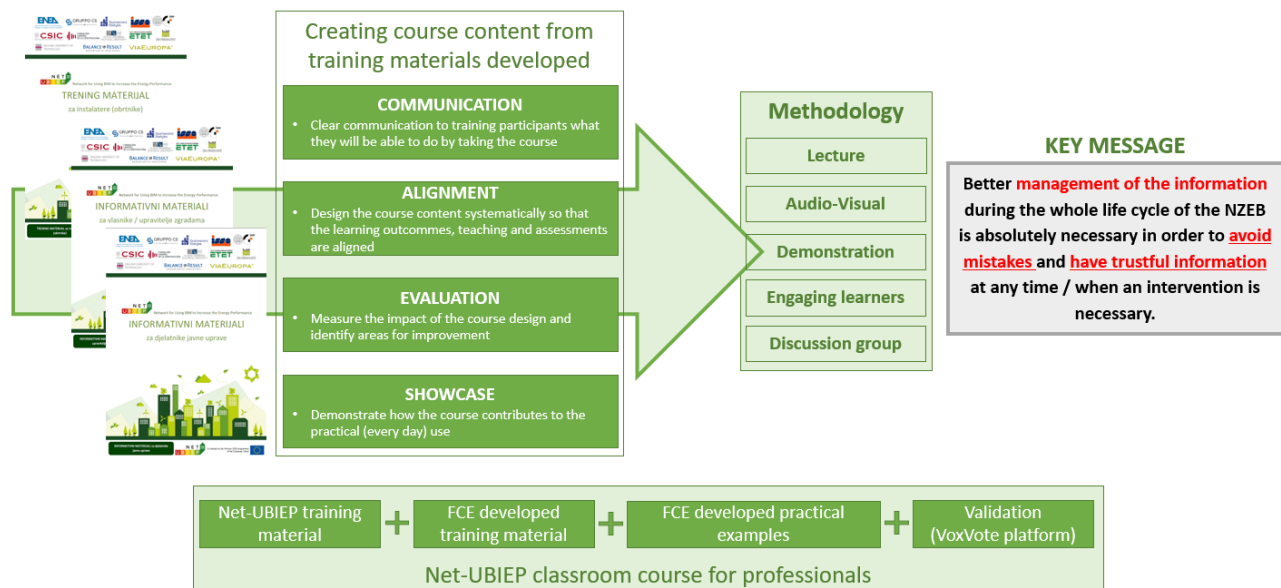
ENEA GRUPPO CS CSIC BALANCE & RESULT ETET VIAEUROPA

NET UBIEP
Network for Using BIM to Increase the Energy Performance
TRENING MATERIJAL
za instalatere (obrtnike)

INFORMATIVNI MATERIJALI
za vlasnike / upravitelje zgradama

INFORMATIVNI MATERIJALI
za djelatnike javne uprave

Creating course content from training materials developed

COMMUNICATION
• Clear communication to training participants what they will be able to do by taking the course

ALIGNMENT
• Design the course content systematically so that the learning outcommes, teaching and assessments are aligned

EVALUATION
• Measure the impact of the course design and identify areas for improvement

SHOWCASE
• Demonstrate how the course contributes to the practical (every day) use

Methodology
Lecture
Audio-Visual
Demonstration
Engaging learners
Discussion group

KEY MESSAGE
Better management of the information during the whole life cycle of the NZEB is absolutely necessary in order to avoid mistakes and have trustful information at any time / when an intervention is necessary.

Net-UBIEP training material + FCE developed training material + FCE developed practical examples + Validation (VoxVote platform)
Net-UBIEP classroom course for professionals